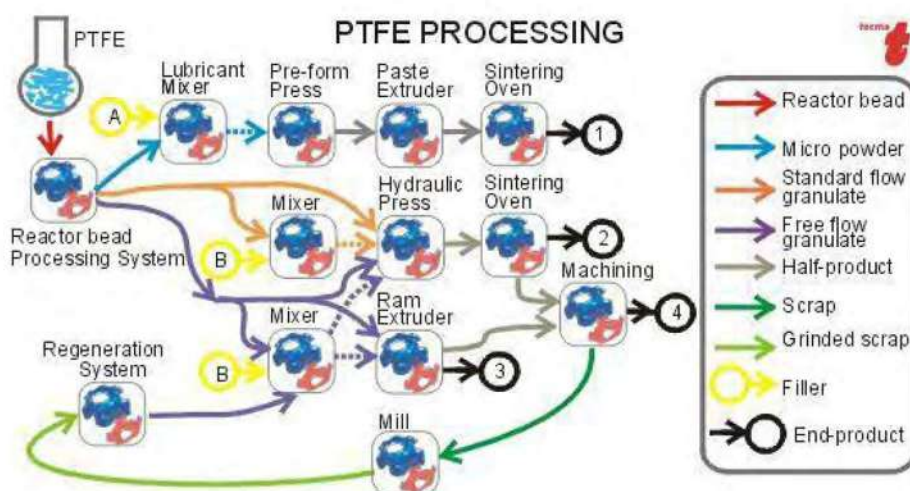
PTFE PROCESSING

tecma

PTFE

Lubricant Mixer

Pre-form Press

Paste Extruder

Sintering Oven

A

1

Reactor bead Processing System

Mixer

Hydraulic Press

Sintering Oven

B

2

Machining

Mixer

Ram Extruder

4

B

3

Regeneration System

Mill

Reactor bead

Micro powder

Standard flow granulate

Free flow granulate

Half-product

Scrap

Grinded scrap

Filler

End-product